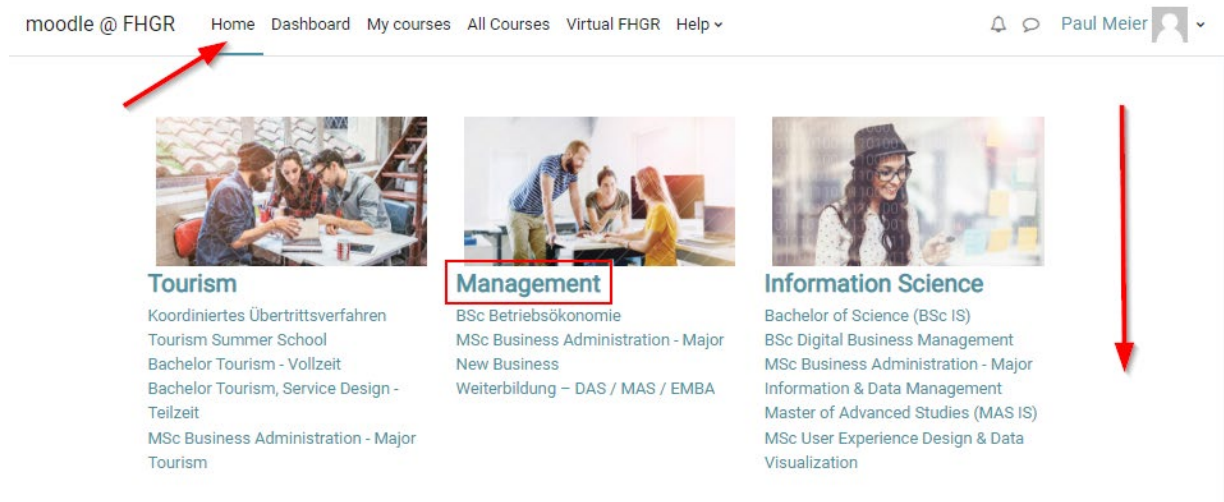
moodle @ FHGR Home Dashboard My courses All Courses Virtual FHGR Help

Paul Meier

Tourism
Koordiniertes Übertrittsverfahren
Tourism Summer School
Bachelor Tourism - Vollzeit
Bachelor Tourism, Service Design - Teilzeit
MSc Business Administration - Major Tourism

Management
BSc Betriebsökonomie
MSc Business Administration - Major New Business
Weiterbildung – DAS / MAS / EMBA

Information Science
Bachelor of Science (BSc IS)
BSc Digital Business Management
MSc Business Administration - Major Information & Data Management
Master of Advanced Studies (MAS IS)
MSc User Experience Design & Data Visualization